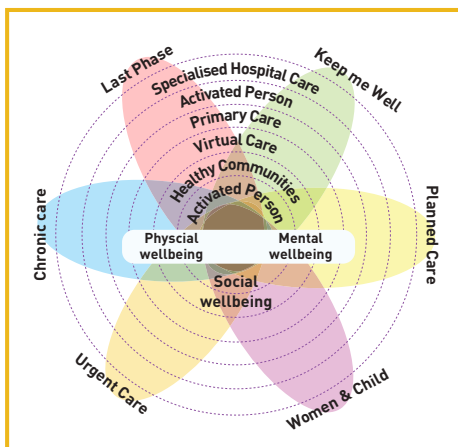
Last Phase
Keep me Well
Specialised Hospital Care
Activated Person
Primary Care
Virtual Care
Healthy Communities
Activated Person
Chronic care
Planned Care
Physcial wellbeing
Mental wellbeing
Social wellbeing
Urgent Care
Women & Child